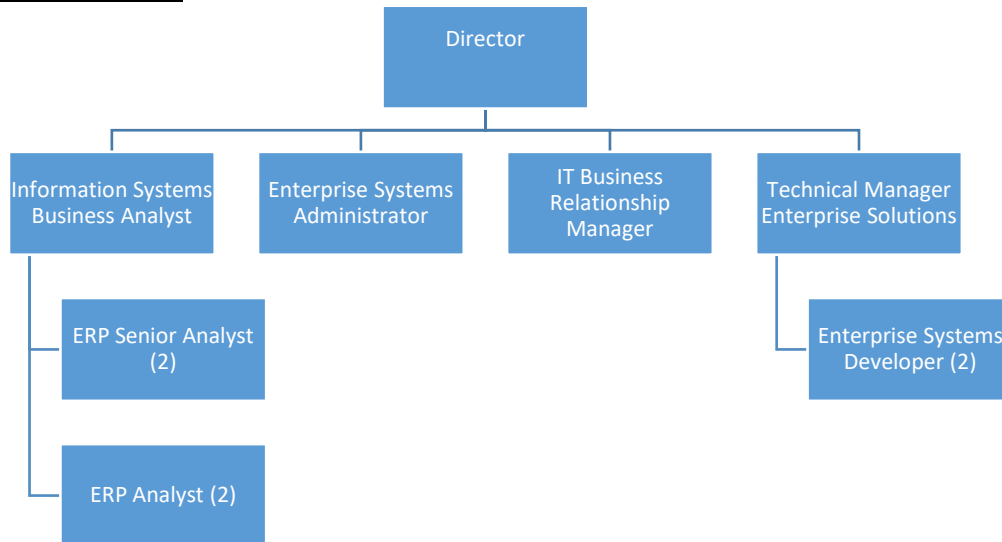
Director

Information Systems Business Analyst

Enterprise Systems Administrator

IT Business Relationship Manager

Technical Manager Enterprise Solutions

ERP Senior Analyst (2)

ERP Analyst (2)

Enterprise Systems Developer (2)